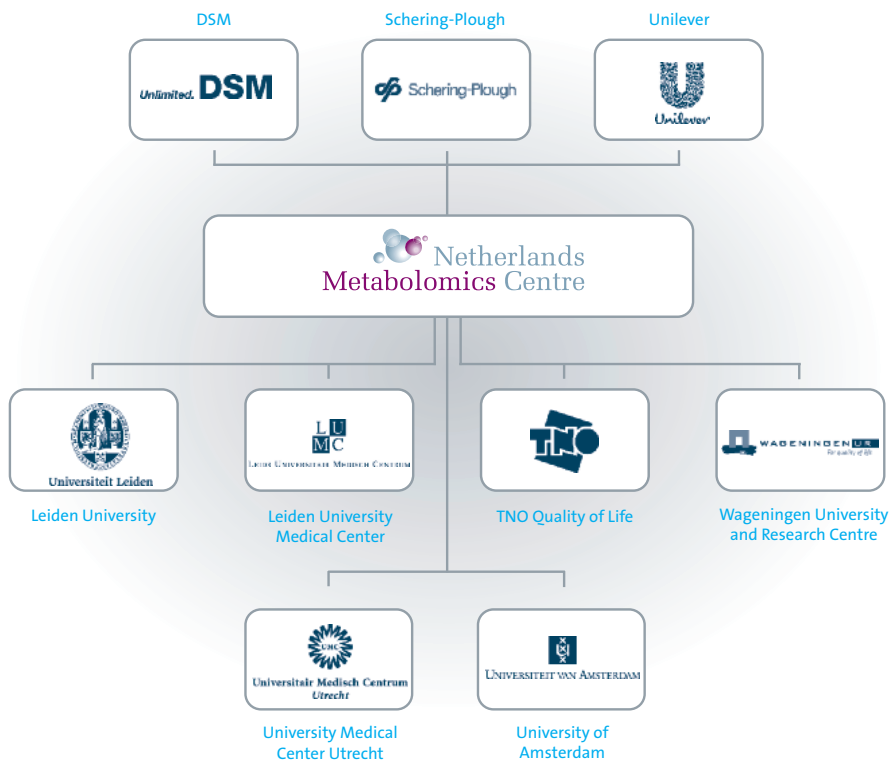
DSM

Unlimited. DSM

Schering-Plough

Schering-Plough

Unilever

Unilever

Netherlands Metabolomics Centre

Universiteit Leiden

Leiden University

LUMC

Leids Universitair Medisch Centrum

Leiden University Medical Center

TNO

TNO Quality of Life

WAGENINGEN UR

For quality of life

Wageningen University and Research Centre

UMC

Universitair Medisch Centrum Utrecht

University Medical Center Utrecht

Universiteit van Amsterdam

University of Amsterdam